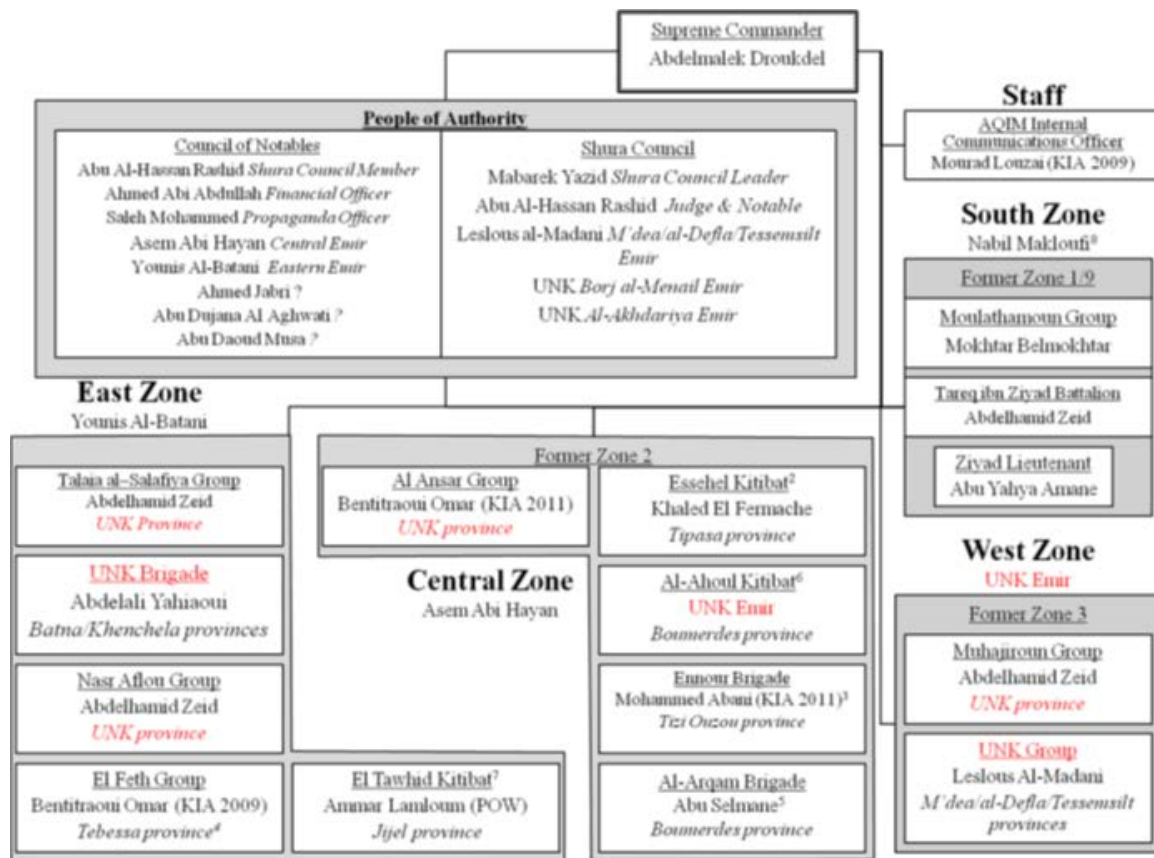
Supreme Commander
Abdelmalek Droukdel

People of Authority

Council of Notables
Abu Al-Hassan Rashid *Shura Council Member*
Ahmed Abi Abdullah *Financial Officer*
Saleh Mohammed *Propaganda Officer*
Asem Abi Hayan *Central Emir*
Younis Al-Batani *Eastern Emir*
Ahmed Jabri ?
Abu Dujana Al Aghwati ?
Abu Daoud Musa ?

Shura Council
Mabarek Yazid *Shura Council Leader*
Abu Al-Hassan Rashid *Judge & Notable*
Leslous al-Madani *M'dea/al-Defla/Tessemsilt Emir*
UNK *Borj al-Menail Emir*
UNK *Al-Akhdariya Emir*

Staff
AQIM Internal Communications Officer
Mourad Louzai (KIA 2009)

South Zone
Nabil Makloufi$^{8}$

Former Zone 1/9

Moulathamoun Group
Mokhtar Belmokhtar

Tareq ibn Ziyad Battalion
Abdelhamid Zeid

Ziyad Lieutenant
Abu Yahya Amane

East Zone
Younis Al-Batani

Talaia al-Salafiya Group
Abdelhamid Zeid
*UNK Province*

UNK Brigade
Abdelali Yahiaoui
*Batna/Khenchela provinces*

Nasr Aflou Group
Abdelhamid Zeid
*UNK province*

El Feth Group
Bentitraoui Omar (KIA 2009)
*Tebessa province*$^{4}$

Former Zone 2

Al Ansar Group
Bentitraoui Omar (KIA 2011)
*UNK province*

Central Zone
Asem Abi Hayan

El Tawhid Kitibat$^{7}$
Ammar Lamloum (POW)
*Jijel province*

Essehel Kitibat$^{2}$
Khaled El Fermache
*Tipasa province*

Al-Ahoul Kitibat$^{6}$
UNK Emir
*Boumerdes province*

Ennour Brigade
Mohammed Abani (KIA 2011)$^{3}$
*Tizi Ouzou province*

Al-Arqam Brigade
Abu Selmane$^{5}$
*Boumerdes province*

West Zone
UNK Emir

Former Zone 3

Muhajiroun Group
Abdelhamid Zeid
*UNK province*

UNK Group
Leslous Al-Madani
*M'dea/al-Defla/Tessemsilt provinces*